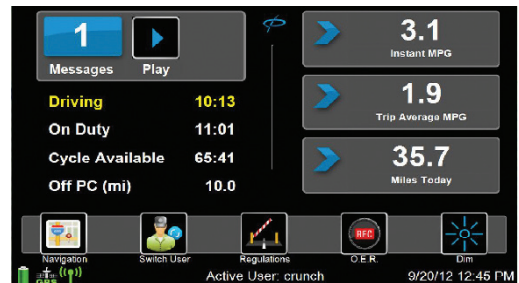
1
Messages
Play

Driving 10:13
On Duty 11:01
Cycle Available 65:41
Off PC (mi) 10.0

3.1
Instant MPG

1.9
Trip Average MPG

35.7
Miles Today

Navigation
Switch User
Regulations
REC
O.E.R.
Dim

GPS
Active User: crunch
9/20/12 12:45 PM